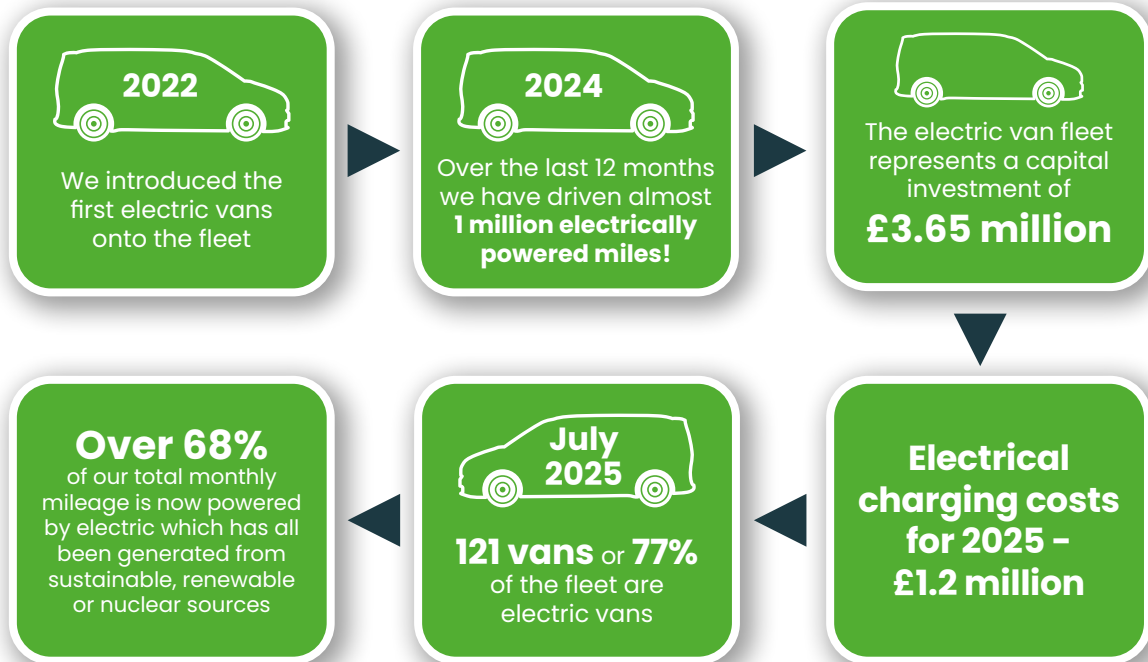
2022

We introduced the first electric vans onto the fleet

2024

Over the last 12 months we have driven almost **1 million electrically powered miles!**

The electric van fleet represents a capital investment of **£3.65 million**

**Electrical charging costs for 2025 - £1.2 million**

July 2025

**121 vans** or **77%** of the fleet are electric vans

**Over 68%** of our total monthly mileage is now powered by electric which has all been generated from sustainable, renewable or nuclear sources